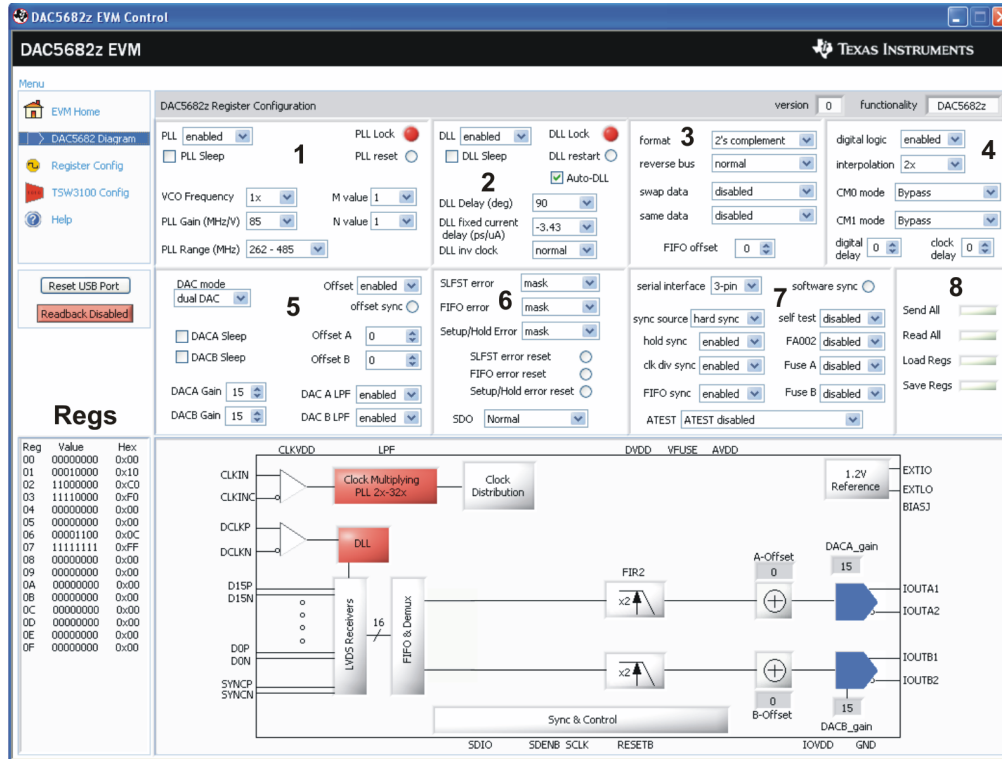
DAC5682z EVM Control

DAC5682z EVM

TEXAS INSTRUMENTS

Menu

EVM Home
DAC5682 Diagram
Register Config
TSW3100 Config
Help

Reset USB Port
Readback Disabled

Regs

| Reg | Value | Hex |
|---|---|---|
| 00 | 00000000 | 0x00 |
| 01 | 00010000 | 0x10 |
| 02 | 11000000 | 0xC0 |
| 03 | 11110000 | 0xF0 |
| 04 | 00000000 | 0x00 |
| 05 | 00000000 | 0x00 |
| 06 | 00001100 | 0x0C |
| 07 | 11111111 | 0xFF |
| 08 | 00000000 | 0x00 |
| 09 | 00000000 | 0x00 |
| 0A | 00000000 | 0x00 |
| 0B | 00000000 | 0x00 |
| 0C | 00000000 | 0x00 |
| 0D | 00000000 | 0x00 |
| 0E | 00000000 | 0x00 |
| 0F | 00000000 | 0x00 |

DAC5682z Register Configuration
version 0
functionality DAC5682z

PLL enabled
PLL Lock
PLL Sleep
PLL reset
1
VCO Frequency 1x
M value 1
PLL Gain (MHz/V) 85
N value 1
PLL Range (MHz) 262 - 485

DLL enabled
DLL Lock
DLL Sleep
DLL restart
2
Auto-DLL
DLL Delay (deg) 90
DLL fixed current delay (ps/uA) -3.43
DLL inv clock normal

format 3 2's complement
reverse bus normal
swap data disabled
same data disabled
FIFO offset 0

digital logic enabled
4
interpolation 2x
CM0 mode Bypass
CM1 mode Bypass
digital delay 0
clock delay 0

DAC mode dual DAC
Offset enabled
offset sync
5
DACA Sleep
Offset A 0
DACB Sleep
Offset B 0
DACA Gain 15
DAC A LPF enabled
DACB Gain 15
DAC B LPF enabled

SLFST error mask
FIFO error mask
6
Setup/Hold Error mask
SLFST error reset
FIFO error reset
Setup/Hold error reset
SDO Normal

serial interface 3-pin
software sync
7
sync source hard sync
self test disabled
hold sync enabled
FA002 disabled
clk div sync enabled
Fuse A disabled
FIFO sync enabled
Fuse B disabled
ATEST ATEST disabled

8
Send All
Read All
Load Regs
Save Regs

CLKVDD LPF DVDD VFUSE AVDD
CLKIN
CLKINC
Clock Multiplying PLL 2x-32x
Clock Distribution
1.2V Reference
EXTIO
EXTLO
BIASJ
DCLKP
DCLKN
DLL
D15P
D15N
D0P
D0N
SYNCP
SYNCN
LVDS Receivers
16
FIFO & Demux
FIR2
x2
x2
A-Offset
0
DACA_gain
15
IOUTA1
IOUTA2
IOUTB1
IOUTB2
0
B-Offset
15
DACB_gain
Sync & Control
SDIO SDENB SCLK RESETB IOVDD GND